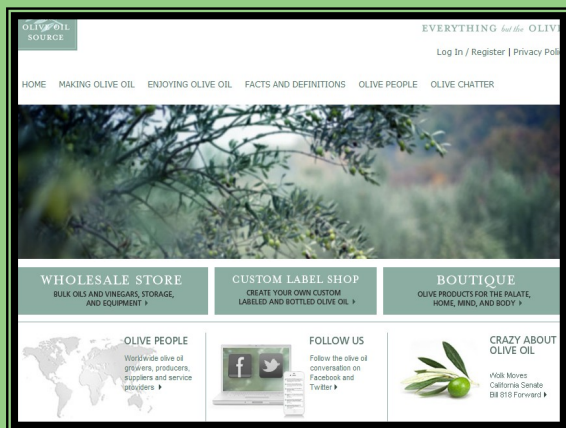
OLIVE OIL SOURCE

EVERYTHING but the OLIVE

Log In / Register | Privacy Poli

HOME MAKING OLIVE OIL ENJOYING OLIVE OIL FACTS AND DEFINITIONS OLIVE PEOPLE OLIVE CHATTER

WHOLESALE STORE
BULK OILS AND VINEGARS, STORAGE, AND EQUIPMENT ▸

CUSTOM LABEL SHOP
CREATE YOUR OWN CUSTOM LABELED AND BOTTLED OLIVE OIL ▸

BOUTIQUE
OLIVE PRODUCTS FOR THE PALATE, HOME, MIND, AND BODY ▸

OLIVE PEOPLE
Worldwide olive oil growers, producers, suppliers and service providers ▸

FOLLOW US
Follow the olive oil conversation on Facebook and Twitter ▸

CRAZY ABOUT OLIVE OIL
Walk Moves California Senate Bill 818 Forward ▸